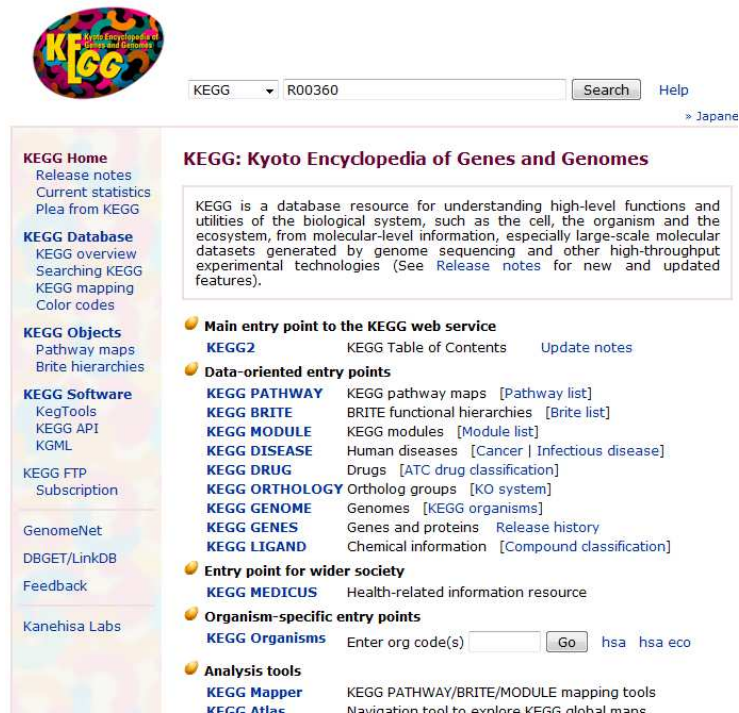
KEGG Kyoto Encyclopedia of Genes and Genomes

KEGG R00360 Search Help

» Japane

KEGG Home
Release notes
Current statistics
Plea from KEGG

KEGG Database
KEGG overview
Searching KEGG
KEGG mapping
Color codes

KEGG Objects
Pathway maps
Brite hierarchies

KEGG Software
KegTools
KEGG API
KGML

KEGG FTP
Subscription

GenomeNet

DBGET/LinkDB

Feedback

Kanehisa Labs

KEGG: Kyoto Encyclopedia of Genes and Genomes

KEGG is a database resource for understanding high-level functions and utilities of the biological system, such as the cell, the organism and the ecosystem, from molecular-level information, especially large-scale molecular datasets generated by genome sequencing and other high-throughput experimental technologies (See Release notes for new and updated features).

Main entry point to the KEGG web service

| | | |
|---|---|---|
| KEGG2 | KEGG Table of Contents | Update notes |

Data-oriented entry points

| | |
|---|---|
| KEGG PATHWAY | KEGG pathway maps [Pathway list] |
| KEGG BRITE | BRITE functional hierarchies [Brite list] |
| KEGG MODULE | KEGG modules [Module list] |
| KEGG DISEASE | Human diseases [Cancer \| Infectious disease] |
| KEGG DRUG | Drugs [ATC drug classification] |
| KEGG ORTHOLOGY | Ortholog groups [KO system] |
| KEGG GENOME | Genomes [KEGG organisms] |
| KEGG GENES | Genes and proteins Release history |
| KEGG LIGAND | Chemical information [Compound classification] |

Entry point for wider society

| | |
|---|---|
| KEGG MEDICUS | Health-related information resource |

Organism-specific entry points

KEGG Organisms Enter org code(s) Go hsa hsa eco

Analysis tools

| | |
|---|---|
| KEGG Mapper | KEGG PATHWAY/BRITE/MODULE mapping tools |
| KEGG Atlas | Navigation tool to explore KEGG global maps |